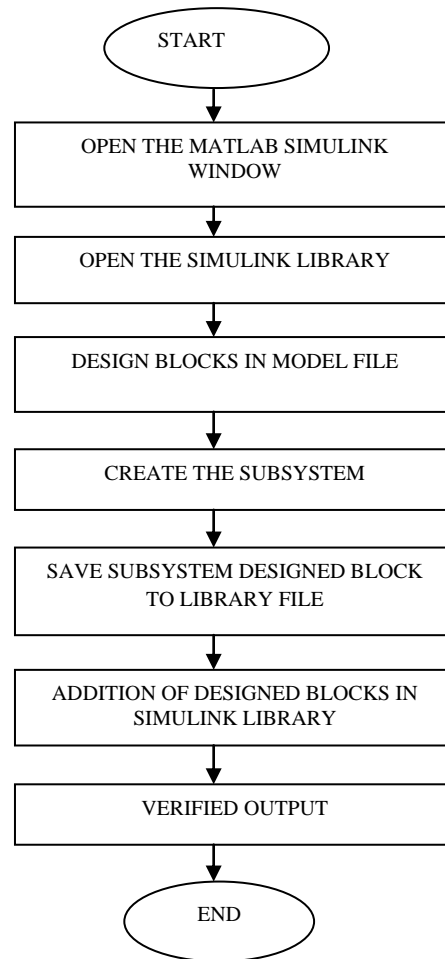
START

OPEN THE MATLAB SIMULINK WINDOW

OPEN THE SIMULINK LIBRARY

DESIGN BLOCKS IN MODEL FILE

CREATE THE SUBSYSTEM

SAVE SUBSYSTEM DESIGNED BLOCK TO LIBRARY FILE

ADDITION OF DESIGNED BLOCKS IN SIMULINK LIBRARY

VERIFIED OUTPUT

END